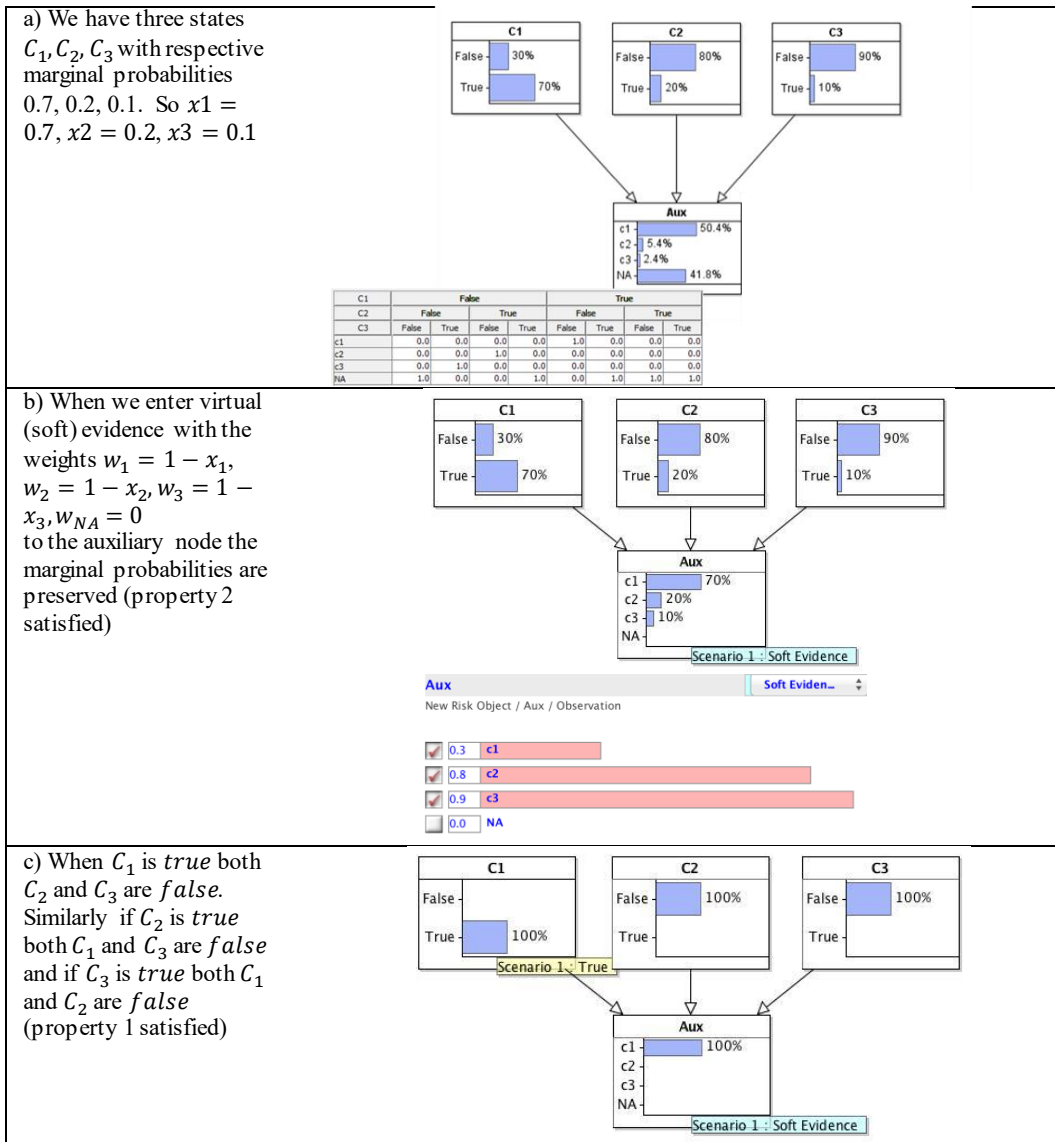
a) We have three states $C_1, C_2, C_3$ with respective marginal probabilities 0.7, 0.2, 0.1. So $x1 = 0.7$, $x2 = 0.2$, $x3 = 0.1$

C1
False 30%
True 70%

C2
False 80%
True 20%

C3
False 90%
True 10%

Aux
c1 50.4%
c2 5.4%
c3 2.4%
NA 41.8%

| C1 | False | | | | True | | | |
|---|---|---|---|---|---|---|---|---|
| C2 | False | | True | | False | | True | |
| C3 | False | True | False | True | False | True | False | True |
| c1 | 0.0 | 0.0 | 0.0 | 0.0 | 1.0 | 0.0 | 0.0 | 0.0 |
| c2 | 0.0 | 0.0 | 1.0 | 0.0 | 0.0 | 0.0 | 0.0 | 0.0 |
| c3 | 0.0 | 1.0 | 0.0 | 0.0 | 0.0 | 0.0 | 0.0 | 0.0 |
| NA | 1.0 | 0.0 | 0.0 | 1.0 | 0.0 | 1.0 | 1.0 | 1.0 |

b) When we enter virtual (soft) evidence with the weights $w_1 = 1 - x_1$, $w_2 = 1 - x_2$, $w_3 = 1 - x_3$, $w_{NA} = 0$
to the auxiliary node the marginal probabilities are preserved (property 2 satisfied)

C1
False 30%
True 70%

C2
False 80%
True 20%

C3
False 90%
True 10%

Aux
c1 70%
c2 20%
c3 10%
NA
Scenario 1 : Soft Evidence

Aux
Soft Eviden...
New Risk Object / Aux / Observation

0.3 c1
0.8 c2
0.9 c3
0.0 NA

c) When $C_1$ is $true$ both $C_2$ and $C_3$ are $false$. Similarly if $C_2$ is $true$ both $C_1$ and $C_3$ are $false$ and if $C_3$ is $true$ both $C_1$ and $C_2$ are $false$
(property 1 satisfied)

C1
False
True 100%
Scenario 1 : True

C2
False 100%
True

C3
False 100%
True

Aux
c1 100%
c2
c3
NA
Scenario 1 : Soft Evidence